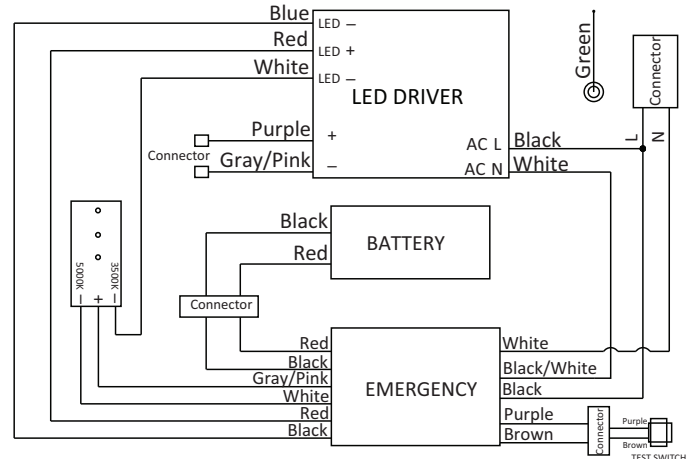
Blue
Red
White
LED –
LED +
LED –
LED DRIVER
Green
Connector
L
N
Purple
+
Connector
Gray/Pink
–
AC L
AC N
Black
White
Black
BATTERY
Red
5000K
3500K
– + –
Connector
Red
Black
Gray/Pink
White
Red
Black
EMERGENCY
White
Black/White
Black
Purple
Brown
Connector
Purple
Brown
TEST SWITCH